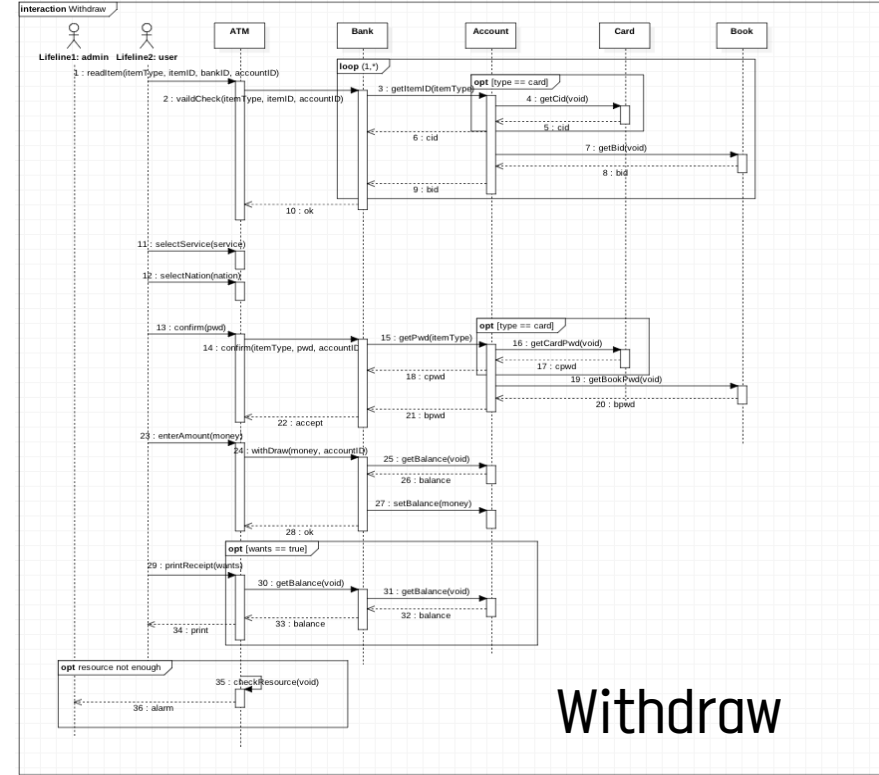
interaction Withdraw

Lifeline1: admin
Lifeline2: user
ATM
Bank
Account
Card
Book

loop (1,*)
1 : readItem(itemType, itemID, bankID, accountID)
2 : vaildCheck(itemType, itemID, accountID)
3 : getItemID(itemType)
opt [type == card]
4 : getCid(void)
5 : cid
6 : cid
7 : getBid(void)
8 : bid
9 : bid
10 : ok

11 : selectService(service)
12 : selectNation(nation)

13 : confirm(pwd)
14 : confirm(itemType, pwd, accountID)
15 : getPwd(itemType)
opt [type == card]
16 : getCardPwd(void)
17 : cpwd
18 : cpwd
19 : getBookPwd(void)
20 : bpwd
21 : bpwd
22 : accept

23 : enterAmount(money)
24 : withDraw(money, accountID)
25 : getBalance(void)
26 : balance
27 : setBalance(money)
28 : ok

opt [wants == true]
29 : printReceipt(wants)
30 : getBalance(void)
31 : getBalance(void)
32 : balance
33 : balance
34 : print

opt resource not enough
35 : checkResource(void)
36 : alarm

Withdraw